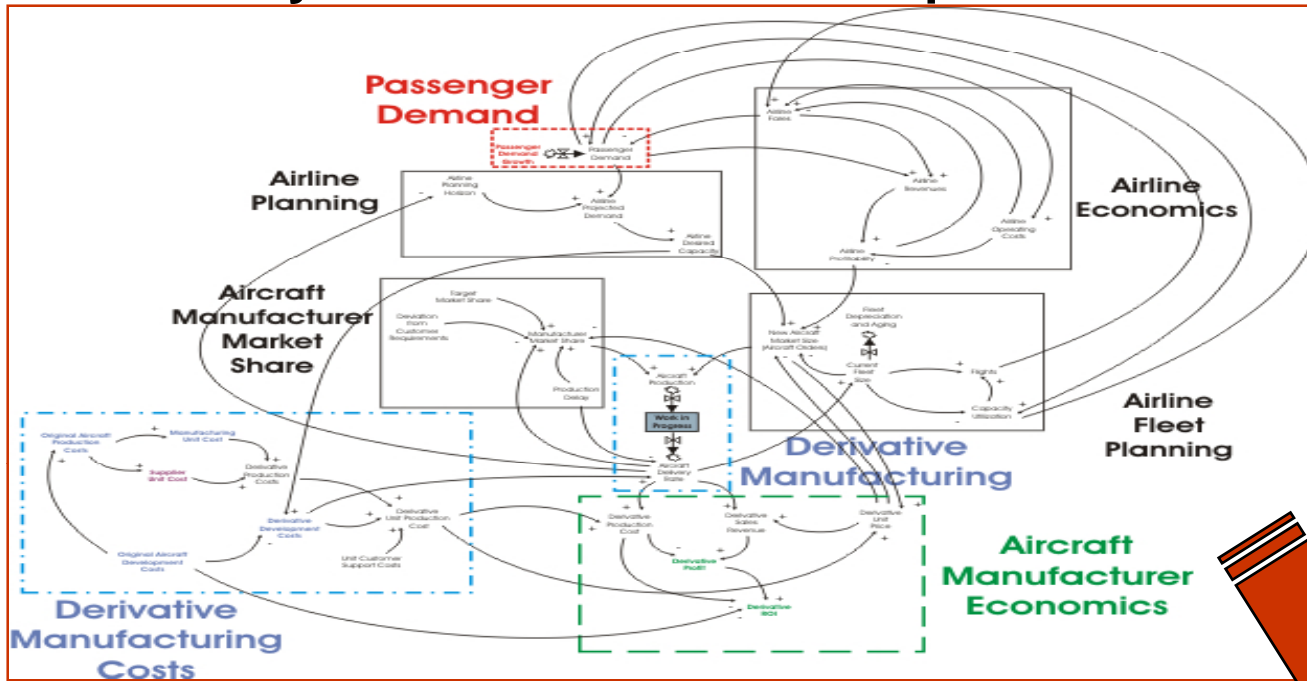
Passenger Demand

Passenger Demand Growth

Passenger Demand

Airline Planning

Airline Planning Horizon

Airline Projected Demand

Airline Desired Capacity

Airline Fares

Airline Revenues

Airline Operating Costs

Airline Profitability

Airline Economics

Aircraft Manufacturer Market Share

Target Market Share

Deviation From Customer Requirements

Manufacturer Market Share

Production Delay

New Aircraft Market Size (Aircraft Orders)

Fleet Depreciation and Aging

Current Fleet Size

Flights

Capacity Utilization

Airline Fleet Planning

Aircraft Production

Work in Progress

Aircraft Delivery Rate

Derivative Manufacturing

Original Aircraft Production Costs

Manufacturing Unit Cost

Supplier Unit Cost

Derivative Production Costs

Derivative Development Costs

Derivative Unit Production Cost

Original Aircraft Development Costs

Unit Customer Support Costs

Derivative Manufacturing Costs

Derivative Production Cost

Derivative Sales Revenue

Derivative Unit Price

Derivative Profit

Derivative ROI

Aircraft Manufacturer Economics